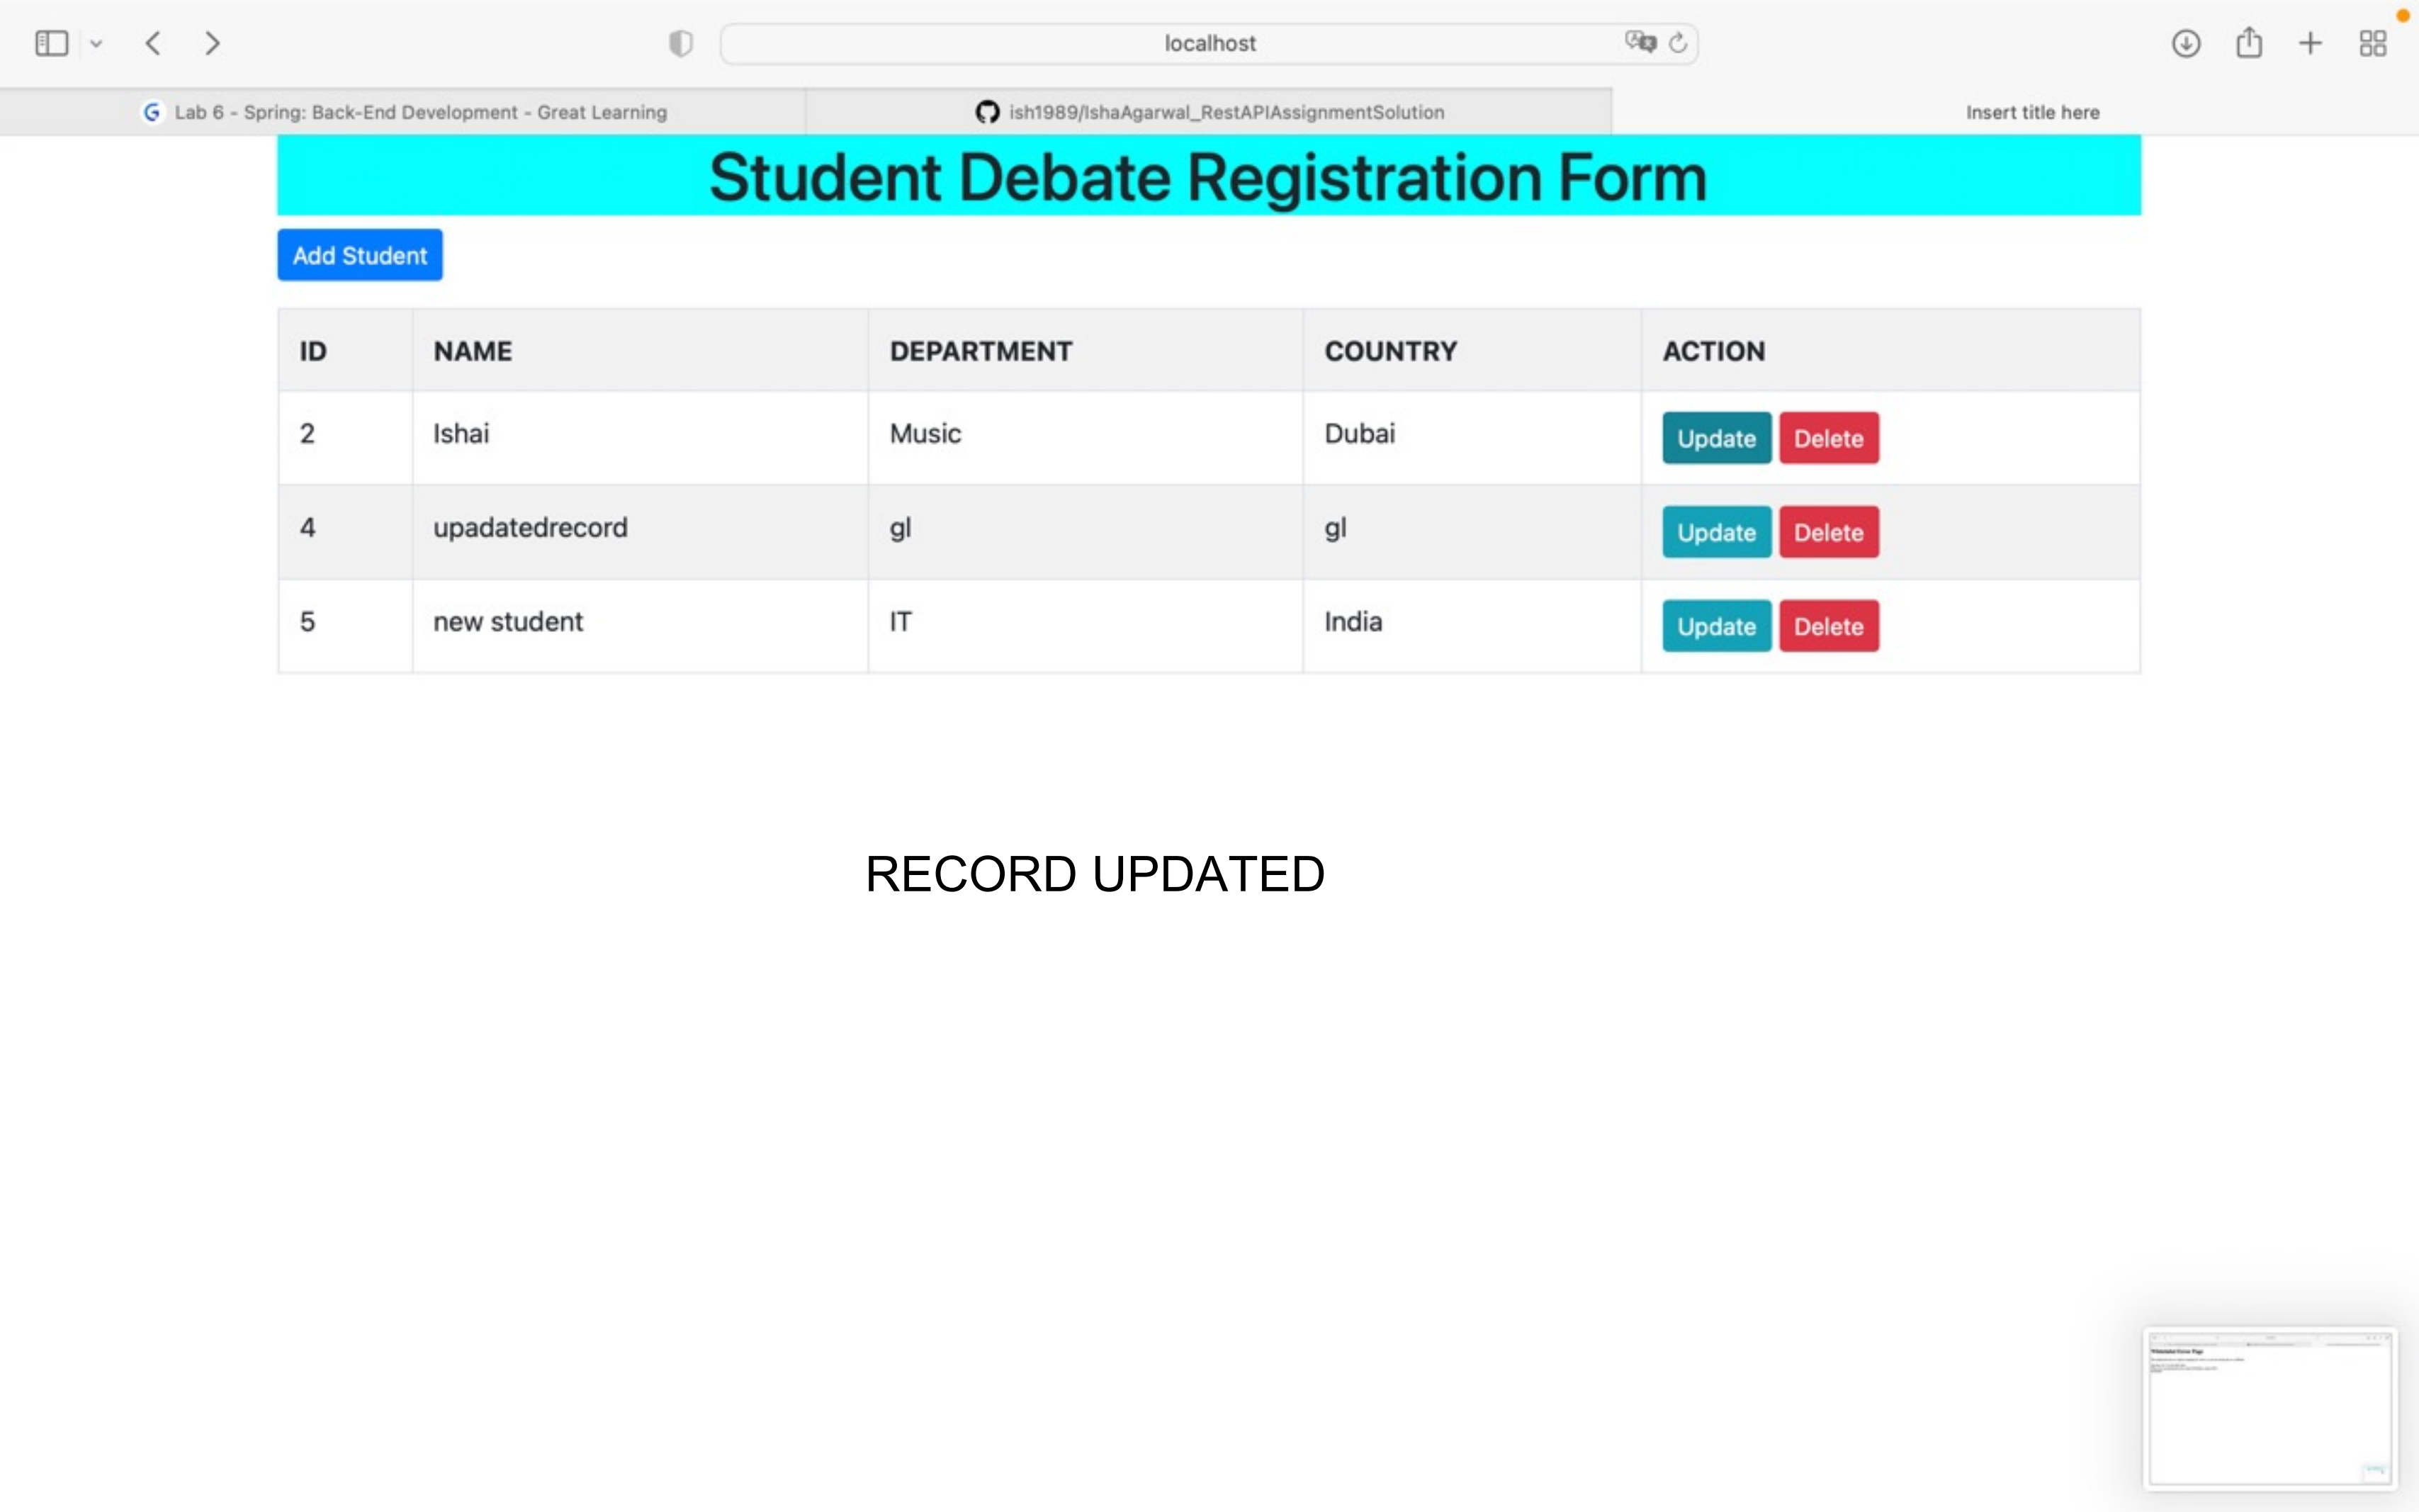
localhost

Lab 6 - Spring: Back-End Development - Great Learning

ish1989/IshaAgarwal_RestAPIAssignmentSolution

Insert title here

Student Debate Registration Form

Add Student

| ID | NAME | DEPARTMENT | COUNTRY | ACTION |
|---|---|---|---|---|
| 2 | Ishai | Music | Dubai | Update Delete |
| 4 | upadatedrecord | gl | gl | Update Delete |
| 5 | new student | IT | India | Update Delete |

RECORD UPDATED